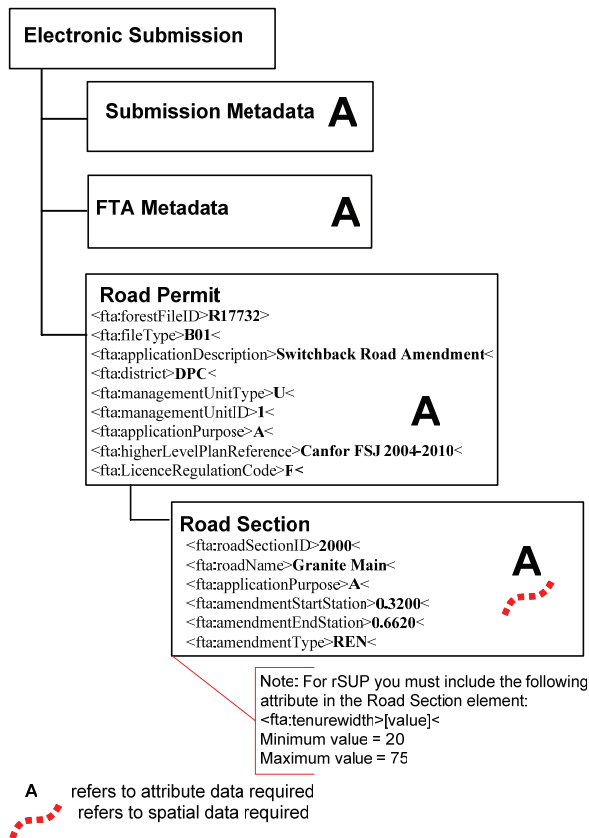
Electronic Submission

Submission Metadata A

FTA Metadata A

Road Permit
<fta:forestFileID>R17732>
<fta:fileType>B01<
<fta:applicationDescription>Switchback Road Amendment<
<fta:district>DPC<
<fta:managementUnitType>U<
<fta:managementUnitID>1<
<fta:applicationPurpose>A<
<fta:higherLevelPlanReference>Canfor FSJ 2004-2010<
<fta:LicenceRegulationCode>F<
A

Road Section
<fta:roadSectionID>2000<
<fta:roadName>Granite Main<
<fta:applicationPurpose>A<
<fta:amendmentStartStation>0.3200<
<fta:amendmentEndStation>0.6620<
<fta:amendmentType>REN<
A

Note: For rSUP you must include the following attribute in the Road Section element:
<fta:tenurewidth>[value]<
Minimum value = 20
Maximum value = 75

A refers to attribute data required
refers to spatial data required